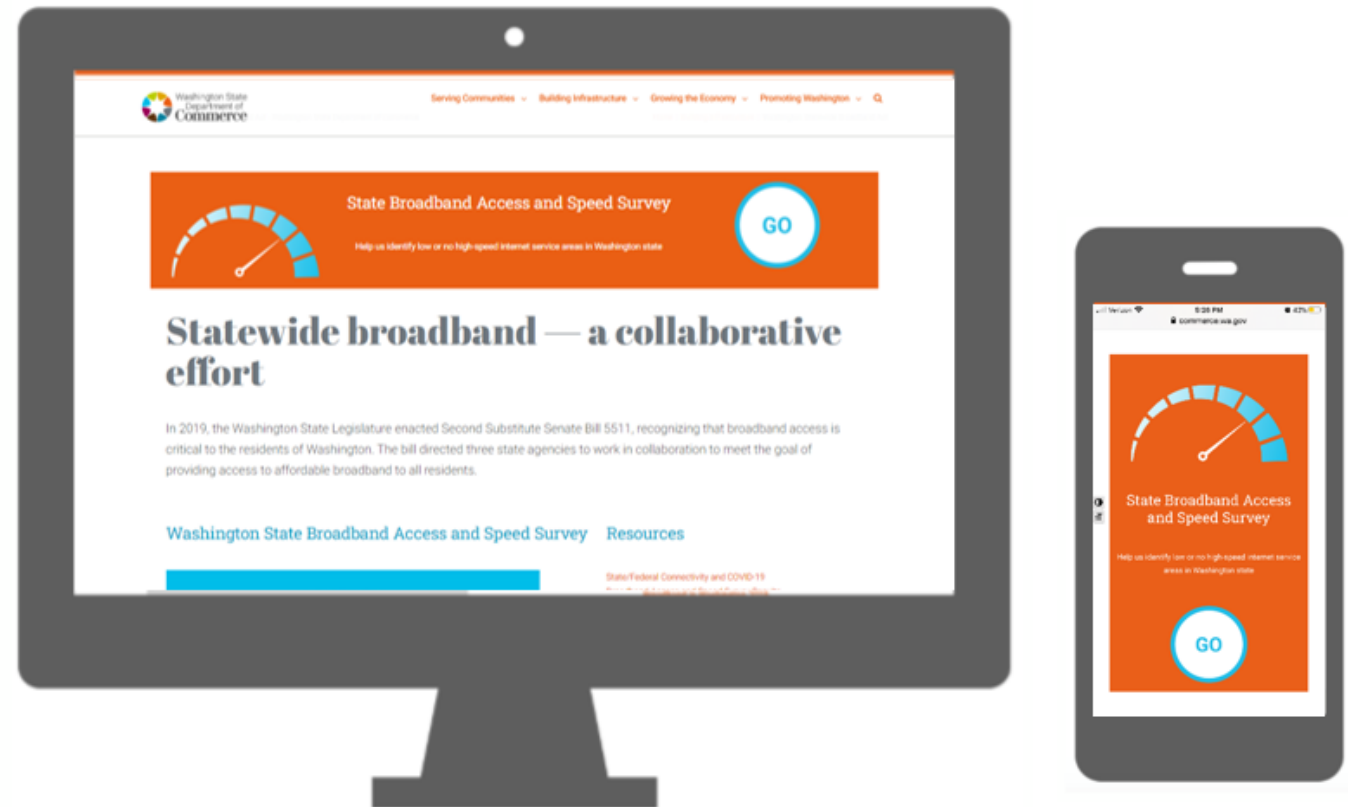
Washington State Department of Commerce

Serving Communities Building Infrastructure Growing the Economy Promoting Washington

State Broadband Access and Speed Survey

Help us identify low or no high-speed internet service areas in Washington state

GO

Statewide broadband — a collaborative effort

In 2019, the Washington State Legislature enacted Second Substitute Senate Bill 5511, recognizing that broadband access is critical to the residents of Washington. The bill directed three state agencies to work in collaboration to meet the goal of providing access to affordable broadband to all residents.

Washington State Broadband Access and Speed Survey

Resources

State/Federal Connectivity and COVID-19

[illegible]

Verizon 5:26 PM 43%

commerce.wa.gov

State Broadband Access and Speed Survey

Help us identify low or no high-speed internet service areas in Washington state

GO